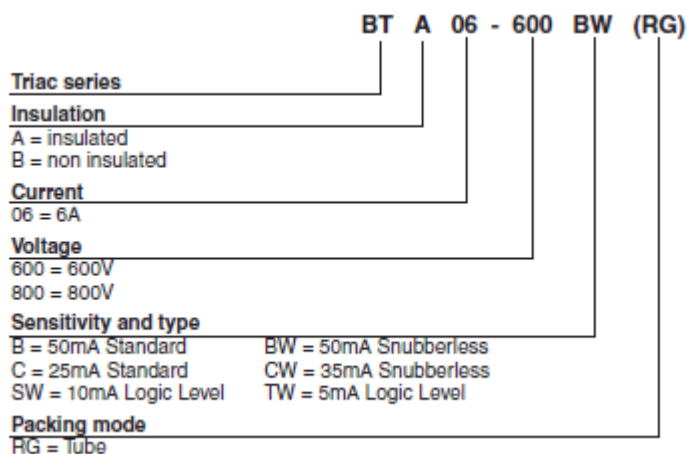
BT A 06 - 600 BW (RG)

Triac series

Insulation
A = insulated
B = non insulated

Current
06 = 6A

Voltage
600 = 600V
800 = 800V

Sensitivity and type
B = 50mA Standard
C = 25mA Standard
SW = 10mA Logic Level

BW = 50mA Snubberless
CW = 35mA Snubberless
TW = 5mA Logic Level

Packing mode
RG = Tube